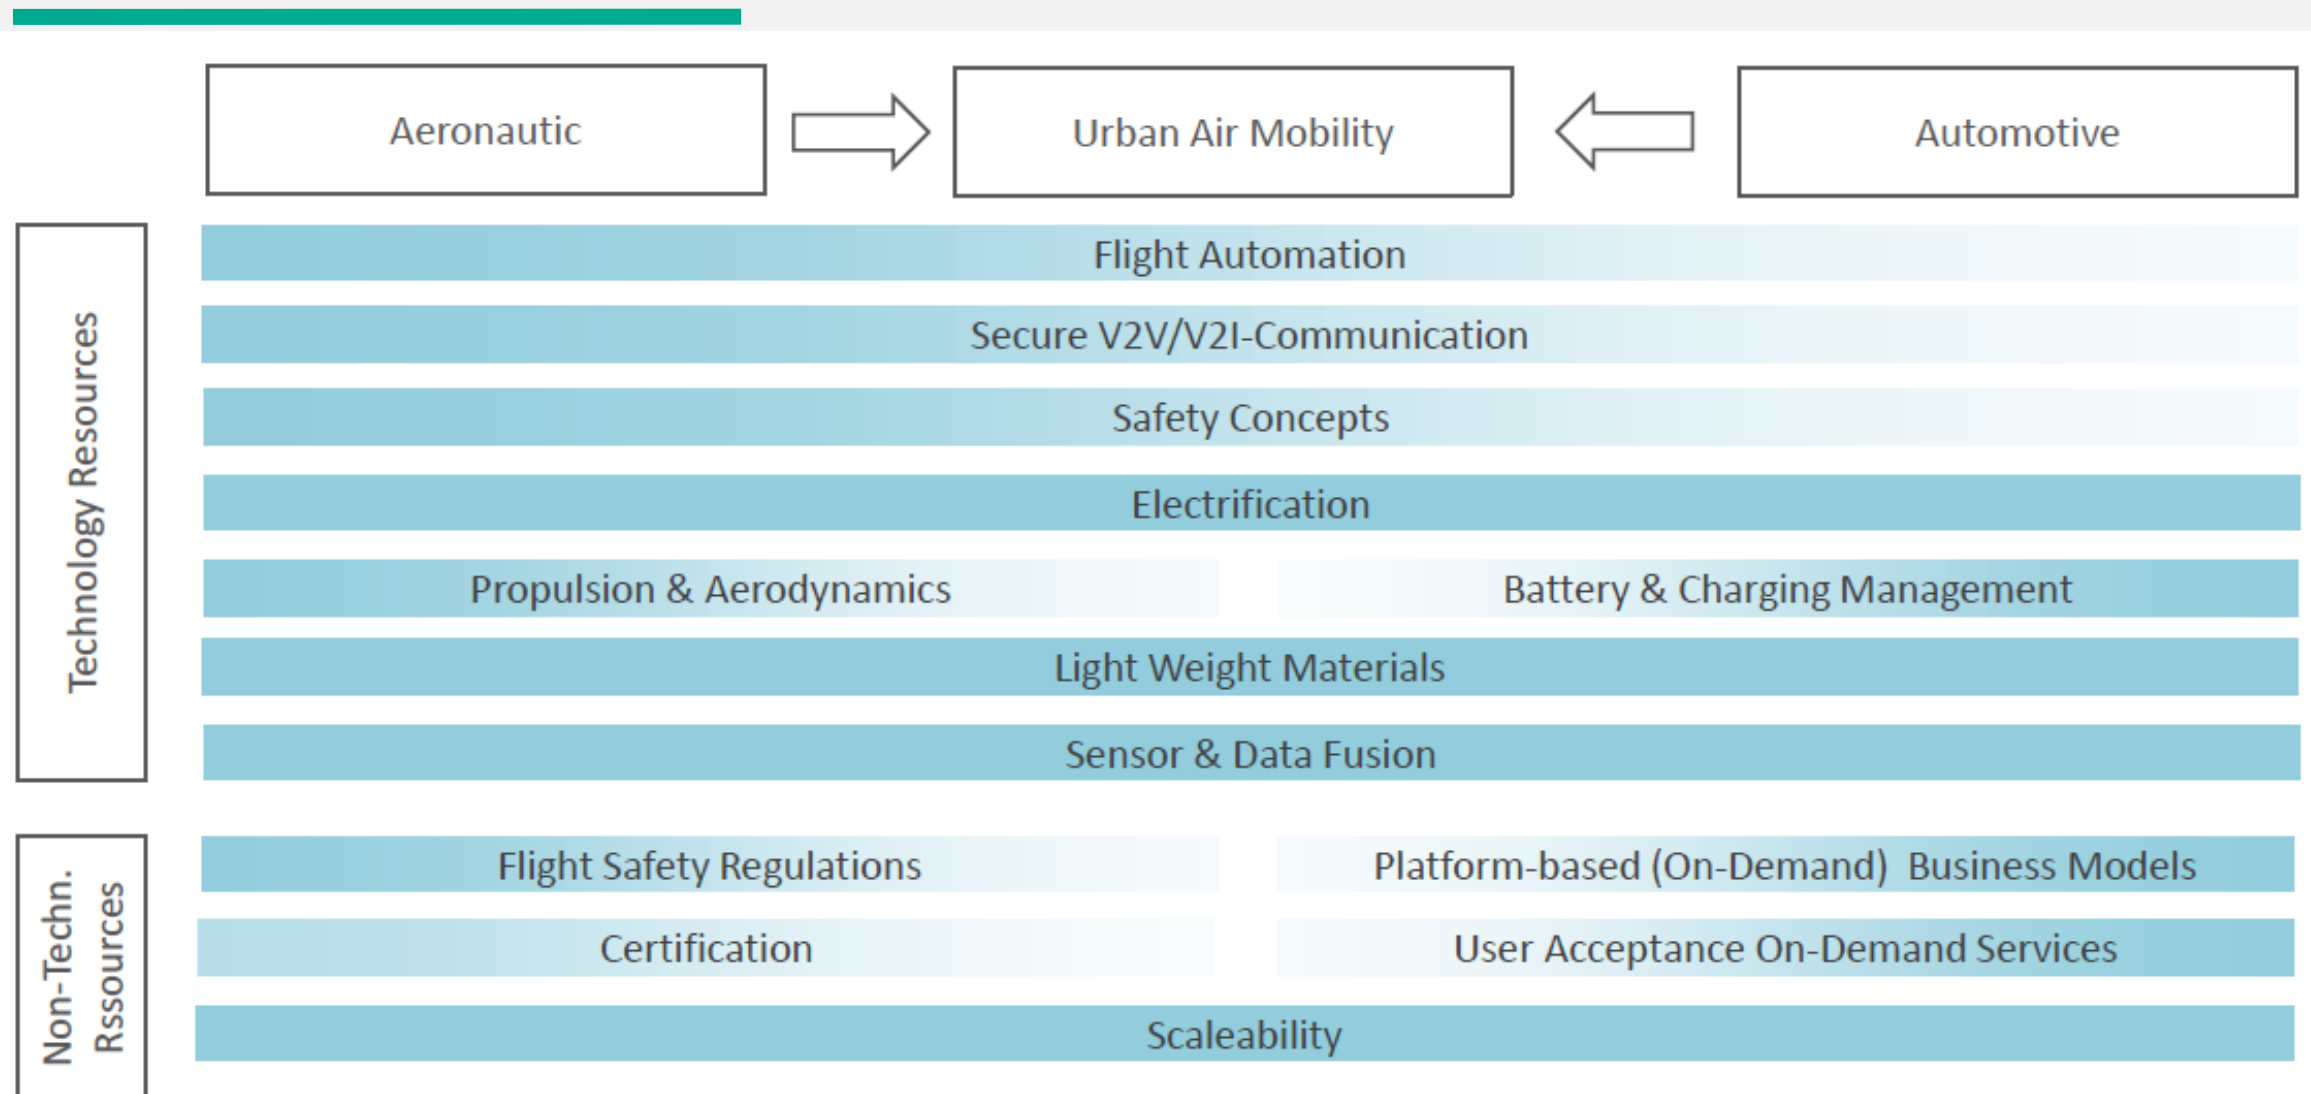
Aeronautic

Urban Air Mobility

Automotive

Technology Resources

Flight Automation

Secure V2V/V2I-Communication

Safety Concepts

Electrification

Propulsion & Aerodynamics

Battery & Charging Management

Light Weight Materials

Sensor & Data Fusion

Non-Techn. Rssources

Flight Safety Regulations

Platform-based (On-Demand) Business Models

Certification

User Acceptance On-Demand Services

Scaleability